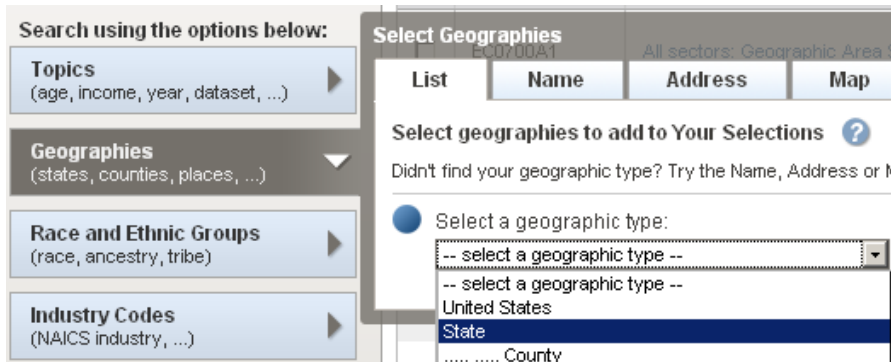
Search using the options below:

Topics
(age, income, year, dataset, ...)

Geographies
(states, counties, places, ...)

Race and Ethnic Groups
(race, ancestry, tribe)

Industry Codes
(NAICS industry, ...)

Select Geographies

EC0700A1 All sectors: Geographic Area S

List | Name | Address | Map

Select geographies to add to Your Selections

Didn't find your geographic type? Try the Name, Address or M

Select a geographic type:

-- select a geographic type --

-- select a geographic type --
United States
State
..... ..... County